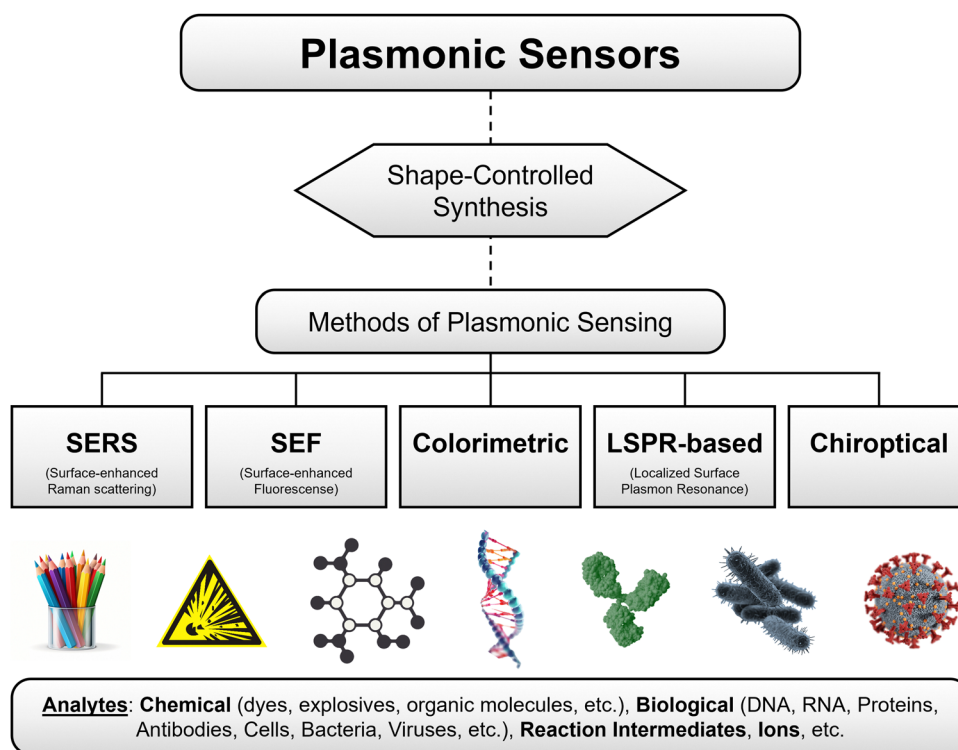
Plasmonic Sensors

Shape-Controlled Synthesis

Methods of Plasmonic Sensing

SERS
(Surface-enhanced Raman scattering)

SEF
(Surface-enhanced Fluorescense)

Colorimetric

LSPR-based
(Localized Surface Plasmon Resonance)

Chiroptical

Analytes: Chemical (dyes, explosives, organic molecules, etc.), Biological (DNA, RNA, Proteins, Antibodies, Cells, Bacteria, Viruses, etc.), Reaction Intermediates, Ions, etc.